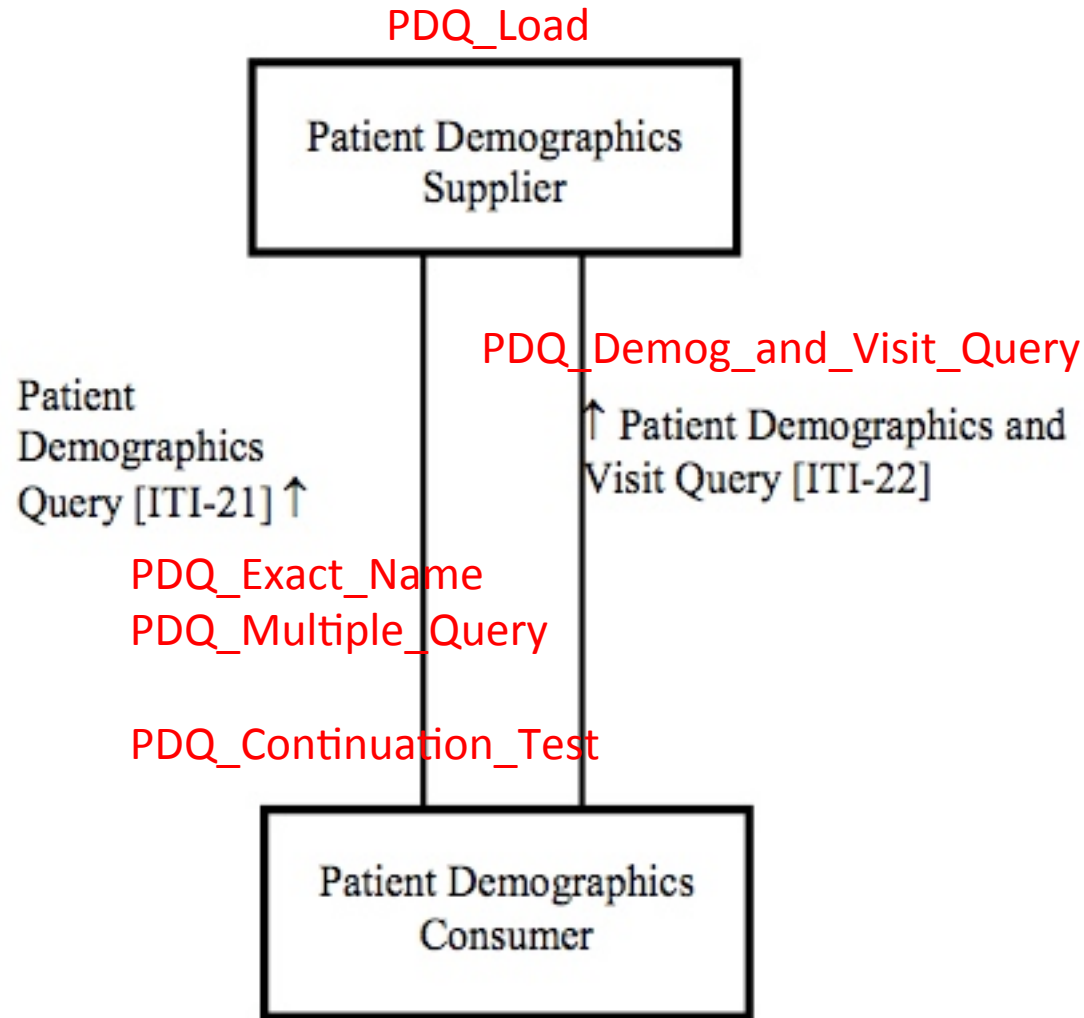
PDQ_Load

Patient Demographics Supplier

PDQ_Demog_and_Visit_Query

Patient Demographics Query [ITI-21] ↑

↑ Patient Demographics and Visit Query [ITI-22]

PDQ_Exact_Name
PDQ_Multiple_Query

PDQ_Continuation_Test

Patient Demographics Consumer